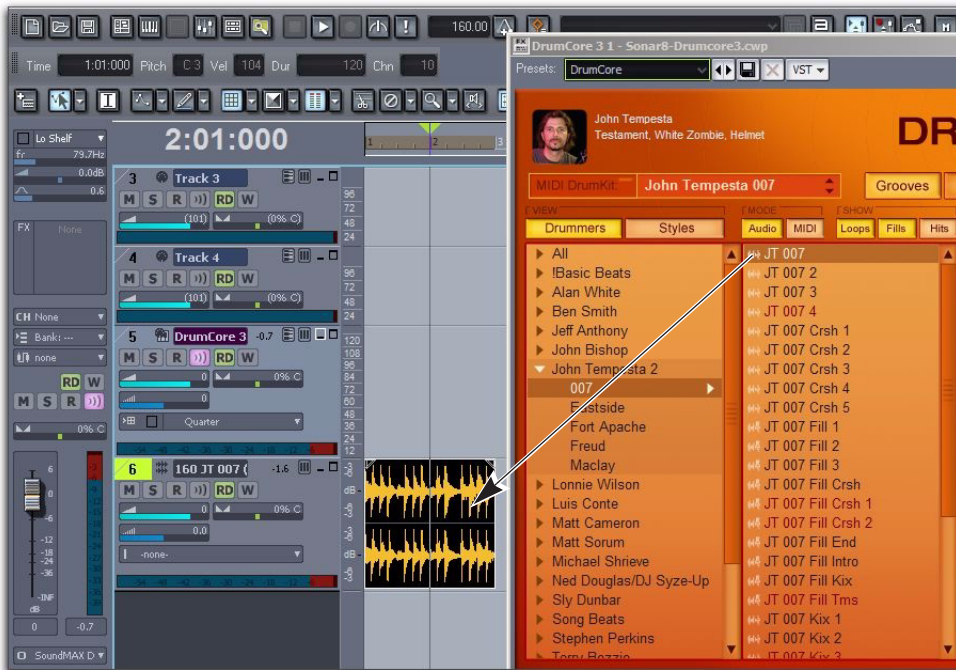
160.00

Time 1:01:000 Pitch C 3 Vel 104 Dur 120 Chn 10

2:01:000

Lo Shelf
fr 79.7Hz
0.0dB
0.6

FX None

CH None
Bank: ---
none

RD W
M S R

0% C

0 -0.7

SoundMAX D

3 Track 3
M S R RD W
(101) (0% C)

4 Track 4
M S R RD W
(101) (0% C)

5 DrumCore 3 -0.7
M S R RD W
0 0% C
0
Quarter

6 160 JT 007 ( -1.6
M S R RD W
0 0% C
0.0
-none-

96 72 48 24
96 72 48 24
120 108 96 84 72 60 48 36 24 12

DrumCore 3 1 - Sonar8-Drumcore3.cwp
Presets: DrumCore VST

John Tempesta
Testament, White Zombie, Helmet

DR

MIDI DrumKit John Tempesta 007
Grooves

VIEW
Drummers Styles
MODE
Audio MIDI
SHOW
Loops Fills Hits

All
!Basic Beats
Alan White
Ben Smith
Jeff Anthony
John Bishop
John Tempesta 2
007
Eastside
Fort Apache
Freud
Maclay
Lonnie Wilson
Luis Conte
Matt Cameron
Matt Sorum
Michael Shrieve
Ned Douglas/DJ Syze-Up
Sly Dunbar
Song Beats
Stephen Perkins
Terry Bozzio

JT 007
JT 007 2
JT 007 3
JT 007 4
JT 007 Crsh 1
JT 007 Crsh 2
JT 007 Crsh 3
JT 007 Crsh 4
JT 007 Crsh 5
JT 007 Fill 1
JT 007 Fill 2
JT 007 Fill 3
JT 007 Fill Crsh
JT 007 Fill Crsh 1
JT 007 Fill Crsh 2
JT 007 Fill End
JT 007 Fill Intro
JT 007 Fill Kix
JT 007 Fill Tms
JT 007 Kix 1
JT 007 Kix 2
JT 007 Kix 3